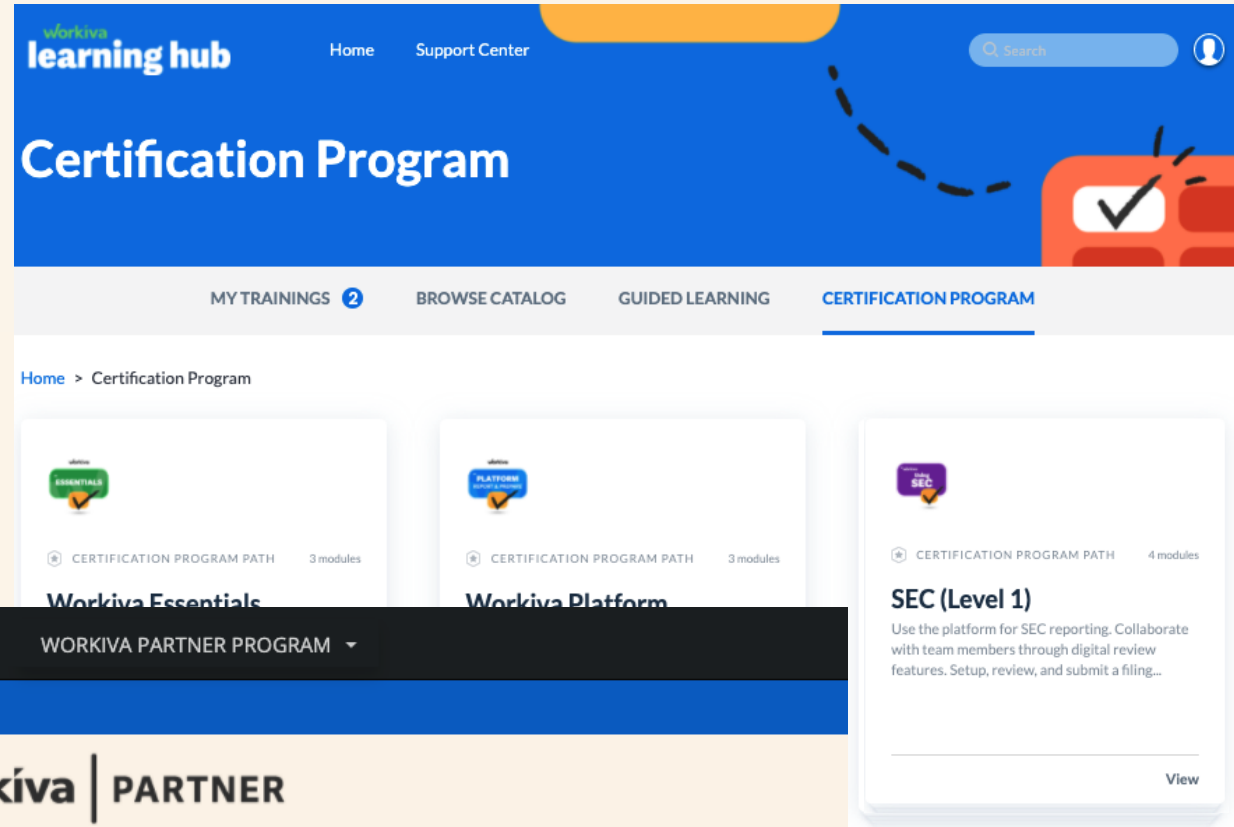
workiva
learning hub

Home Support Center

Search

Certification Program

MY TRAININGS 2 BROWSE CATALOG GUIDED LEARNING CERTIFICATION PROGRAM

Home > Certification Program

workiva
ESSENTIALS

CERTIFICATION PROGRAM PATH 3 modules

Workiva Essentials

PLATFORM
REPORT & PREPARE

CERTIFICATION PROGRAM PATH 3 modules

Workiva Platform

SEC

CERTIFICATION PROGRAM PATH 4 modules

SEC (Level 1)

Use the platform for SEC reporting. Collaborate with team members through digital review features. Setup, review, and submit a filing...

View

WORKIVA PARTNER PROGRAM

kiva | PARTNER